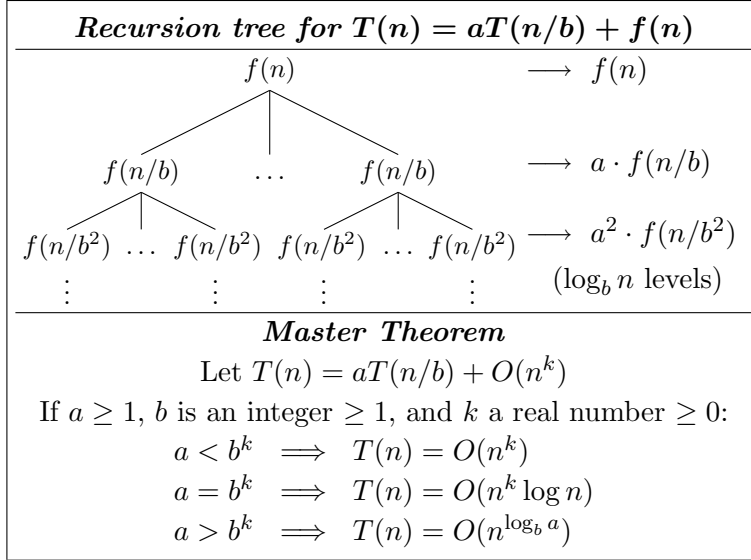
***Recursion tree for $T(n) = aT(n/b) + f(n)$***

$f(n)$ $\longrightarrow$ $f(n)$

$f(n/b)$ $\dots$ $f(n/b)$ $\longrightarrow$ $a \cdot f(n/b)$

$f(n/b^2)$ $\dots$ $f(n/b^2)$ $f(n/b^2)$ $\dots$ $f(n/b^2)$ $\longrightarrow$ $a^2 \cdot f(n/b^2)$

$\vdots$ $\vdots$ $\vdots$ $\vdots$ ($\log_b n$ levels)

***Master Theorem***

Let $T(n) = aT(n/b) + O(n^k)$

If $a \geq 1$, $b$ is an integer $\geq 1$, and $k$ a real number $\geq 0$:

$a < b^k \implies T(n) = O(n^k)$

$a = b^k \implies T(n) = O(n^k \log n)$

$a > b^k \implies T(n) = O(n^{\log_b a})$